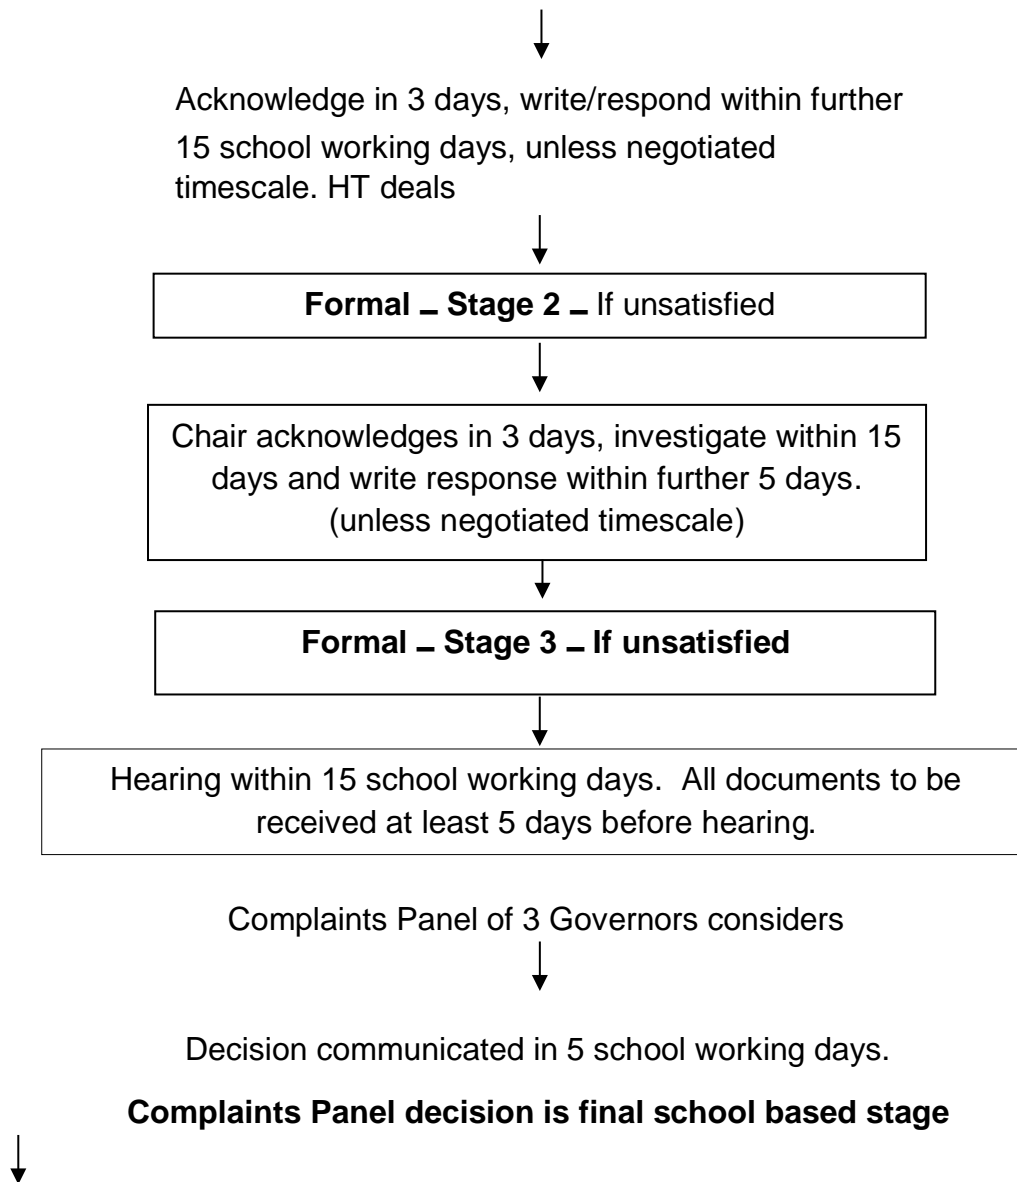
Acknowledge in 3 days, write/respond within further 15 school working days, unless negotiated timescale. HT deals

**Formal – Stage 2 –** If unsatisfied

Chair acknowledges in 3 days, investigate within 15 days and write response within further 5 days. (unless negotiated timescale)

**Formal – Stage 3 – If unsatisfied**

Hearing within 15 school working days. All documents to be received at least 5 days before hearing.

Complaints Panel of 3 Governors considers

Decision communicated in 5 school working days.

**Complaints Panel decision is final school based stage**